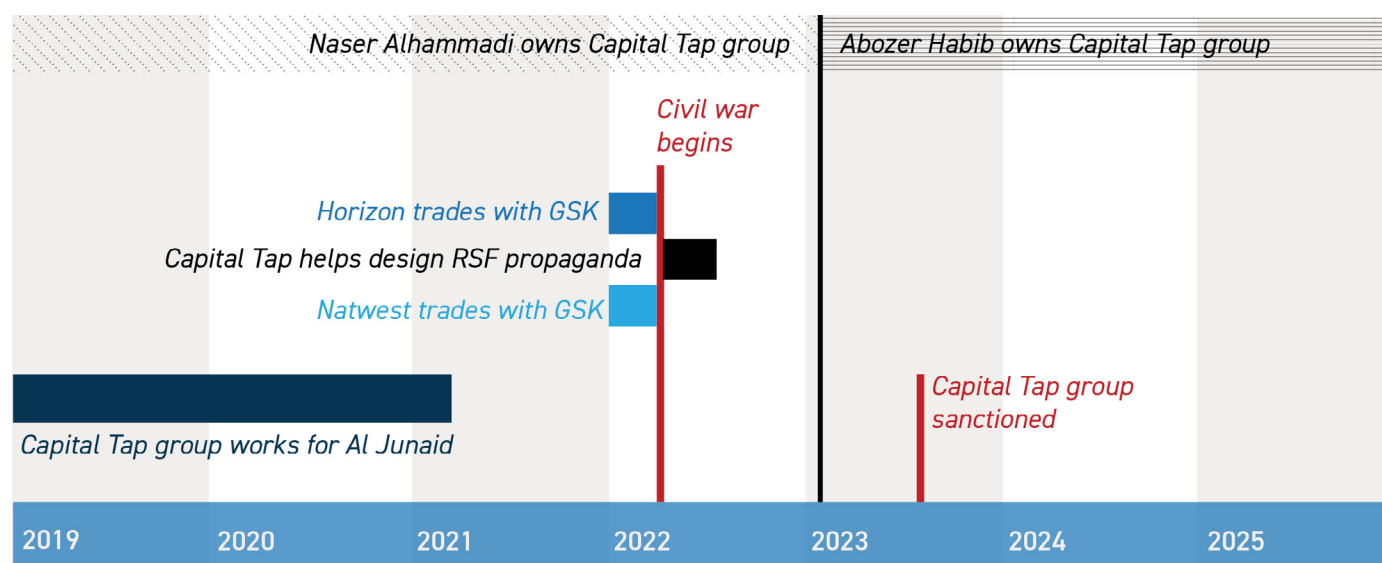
Naser Alhammadi owns Capital Tap group

Abozer Habib owns Capital Tap group

Civil war begins

Horizon trades with GSK

Capital Tap helps design RSF propaganda

Natwest trades with GSK

Capital Tap group sanctioned

Capital Tap group works for Al Junaid

2019
2020
2021
2022
2023
2024
2025